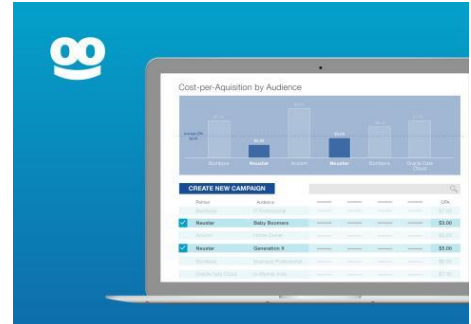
Cost-per-Aquisition by Audience

Average CPA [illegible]

Bombora

Neustar

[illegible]

Neustar

Bombora

Oracle Data Cloud

CREATE NEW CAMPAIGN

| | Partner | Audience | | | | | CPA |
|---|---|---|---|---|---|---|---|
| | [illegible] | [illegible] | | | | | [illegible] |
| ✓ | Neustar | Baby Boomers | | | | | \$3.00 |
| | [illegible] | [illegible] | | | | | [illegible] |
| ✓ | Neustar | Generation X | | | | | \$3.00 |
| | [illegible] | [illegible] | | | | | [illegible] |
| | Oracle Data Cloud | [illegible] | | | | | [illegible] |